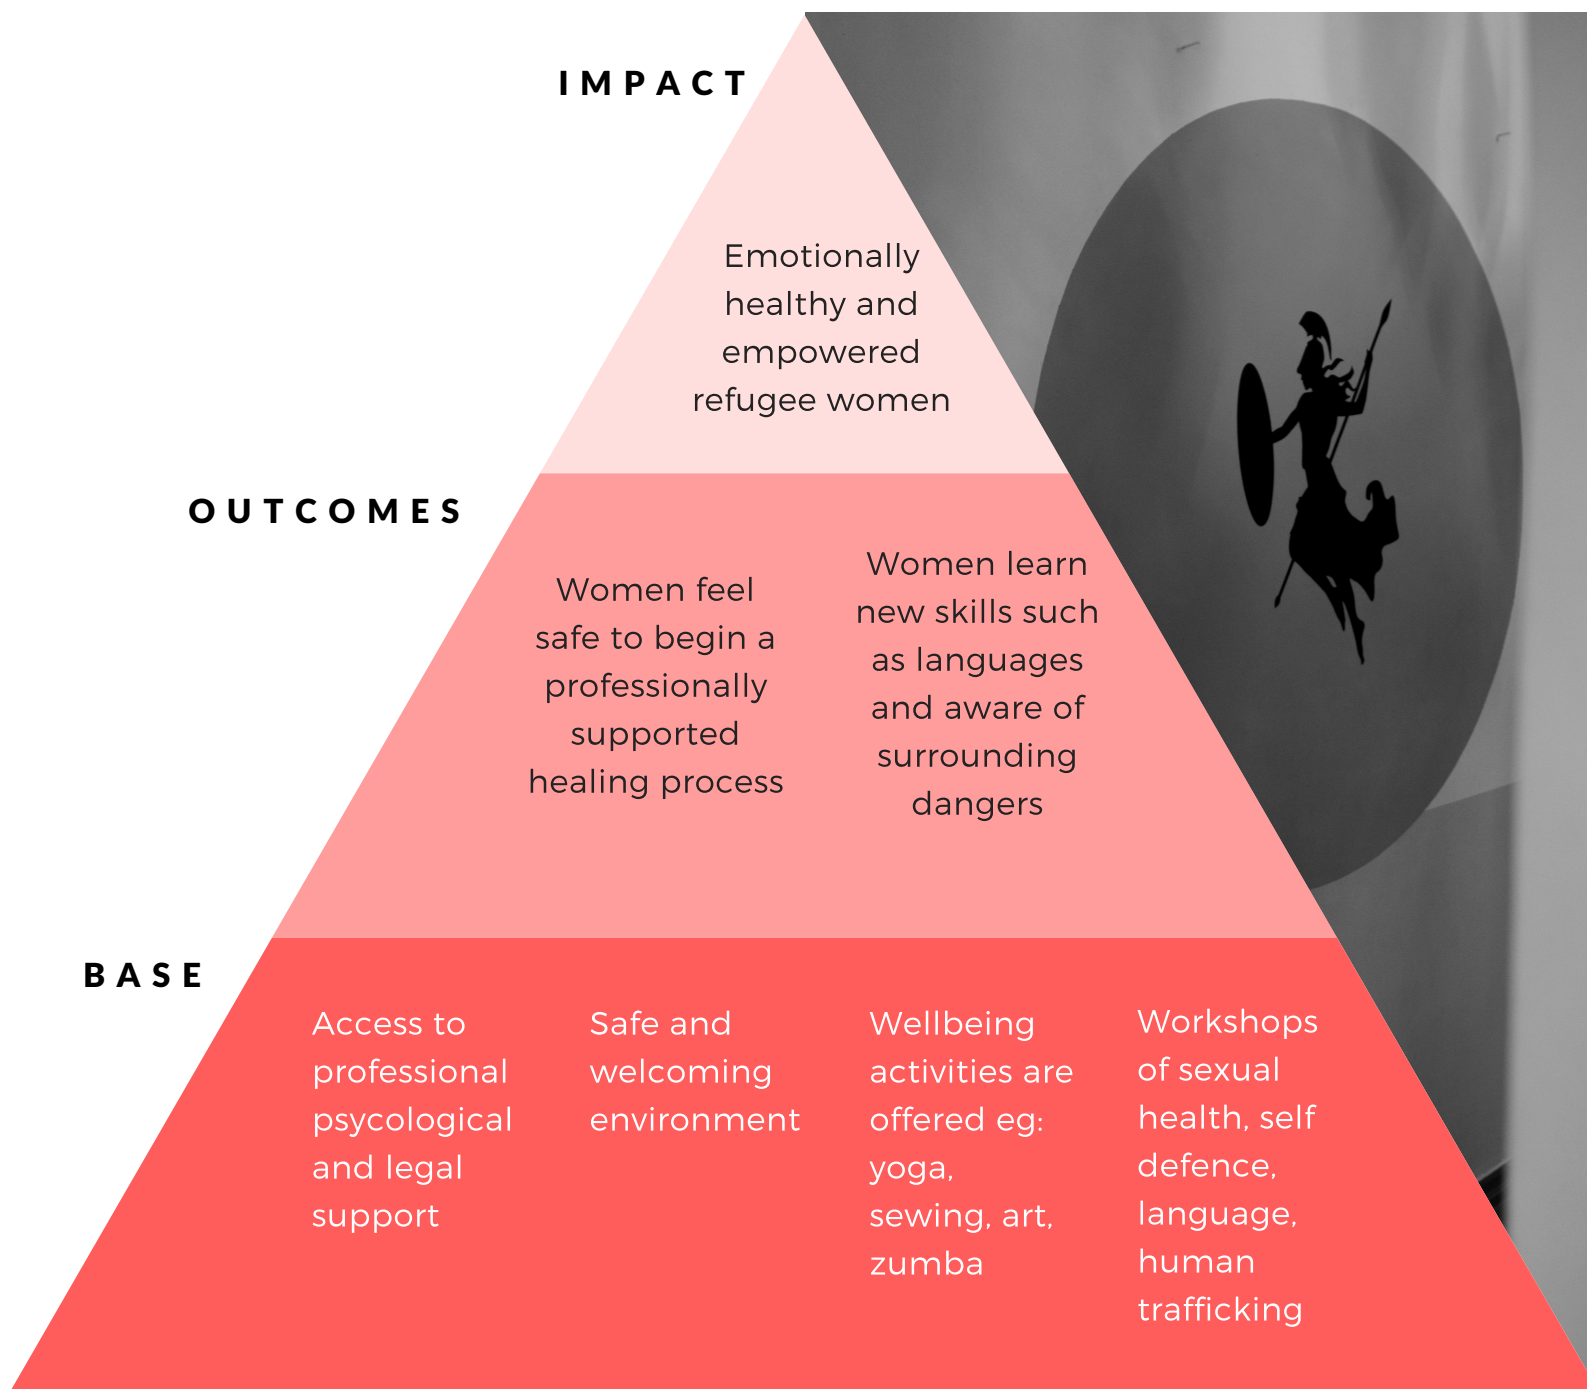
IMPACT

Emotionally healthy and empowered refugee women

OUTCOMES

Women feel safe to begin a professionally supported healing process

Women learn new skills such as languages and aware of surrounding dangers

BASE

Access to professional psycological and legal support

Safe and welcoming environment

Wellbeing activities are offered eg: yoga, sewing, art, zumba

Workshops of sexual health, self defence, language, human trafficking